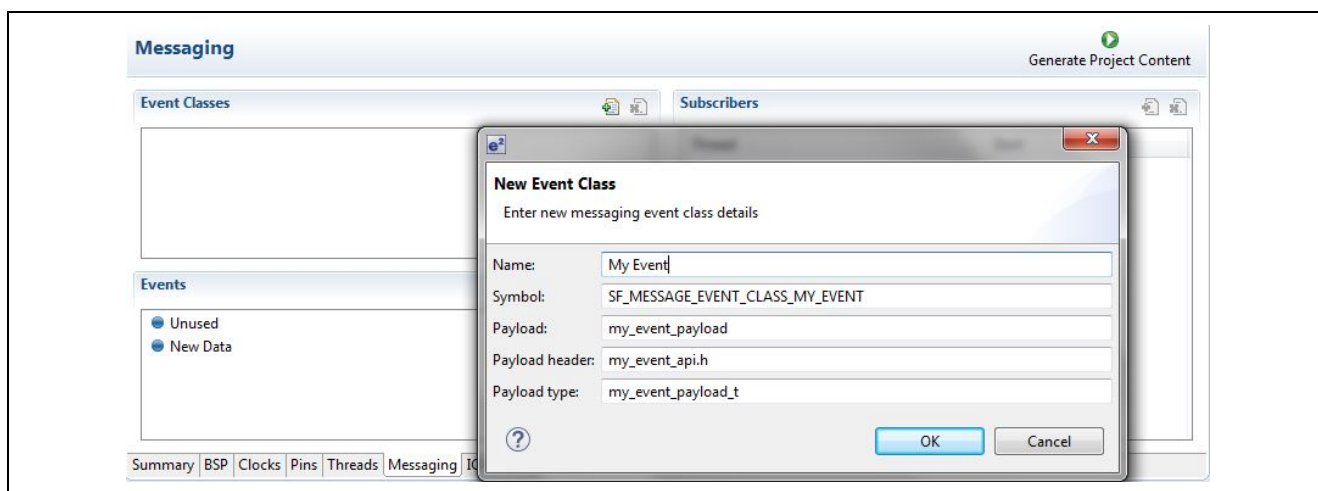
Messaging

Generate Project Content

Event Classes

Subscribers

$e^2$

New Event Class

Enter new messaging event class details

Name: My Event

Symbol: SF_MESSAGE_EVENT_CLASS_MY_EVENT

Payload: my_event_payload

Payload header: my_event_api.h

Payload type: my_event_payload_t

OK

Cancel

Events

Unused

New Data

Summary BSP Clocks Pins Threads Messaging I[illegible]